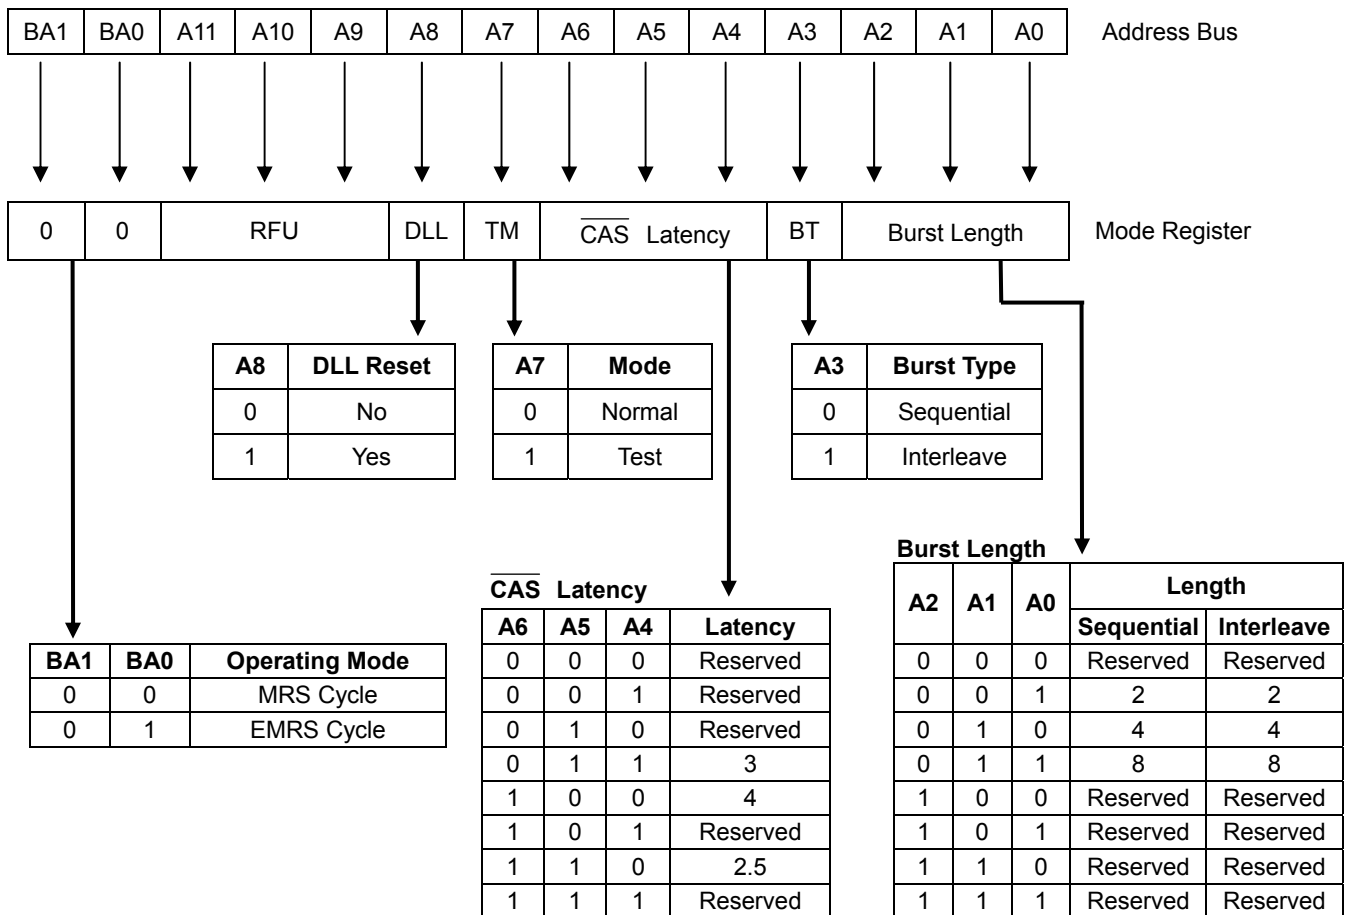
| BA1 | BA0 | A11 | A10 | A9 | A8 | A7 | A6 | A5 | A4 | A3 | A2 | A1 | A0 |
|---|---|---|---|---|---|---|---|---|---|---|---|---|---|

Address Bus

| 0 | 0 | RFU | DLL | TM | $\overline{CAS}$ Latency | BT | Burst Length |
|---|---|---|---|---|---|---|---|

Mode Register

| A8 | DLL Reset |
|---|---|
| 0 | No |
| 1 | Yes |

| A7 | Mode |
|---|---|
| 0 | Normal |
| 1 | Test |

| A3 | Burst Type |
|---|---|
| 0 | Sequential |
| 1 | Interleave |

| BA1 | BA0 | Operating Mode |
|---|---|---|
| 0 | 0 | MRS Cycle |
| 0 | 1 | EMRS Cycle |

$\overline{CAS}$ Latency

| A6 | A5 | A4 | Latency |
|---|---|---|---|
| 0 | 0 | 0 | Reserved |
| 0 | 0 | 1 | Reserved |
| 0 | 1 | 0 | Reserved |
| 0 | 1 | 1 | 3 |
| 1 | 0 | 0 | 4 |
| 1 | 0 | 1 | Reserved |
| 1 | 1 | 0 | 2.5 |
| 1 | 1 | 1 | Reserved |

Burst Length

| A2 | A1 | A0 | Length Sequential | Length Interleave |
|---|---|---|---|---|
| 0 | 0 | 0 | Reserved | Reserved |
| 0 | 0 | 1 | 2 | 2 |
| 0 | 1 | 0 | 4 | 4 |
| 0 | 1 | 1 | 8 | 8 |
| 1 | 0 | 0 | Reserved | Reserved |
| 1 | 0 | 1 | Reserved | Reserved |
| 1 | 1 | 0 | Reserved | Reserved |
| 1 | 1 | 1 | Reserved | Reserved |